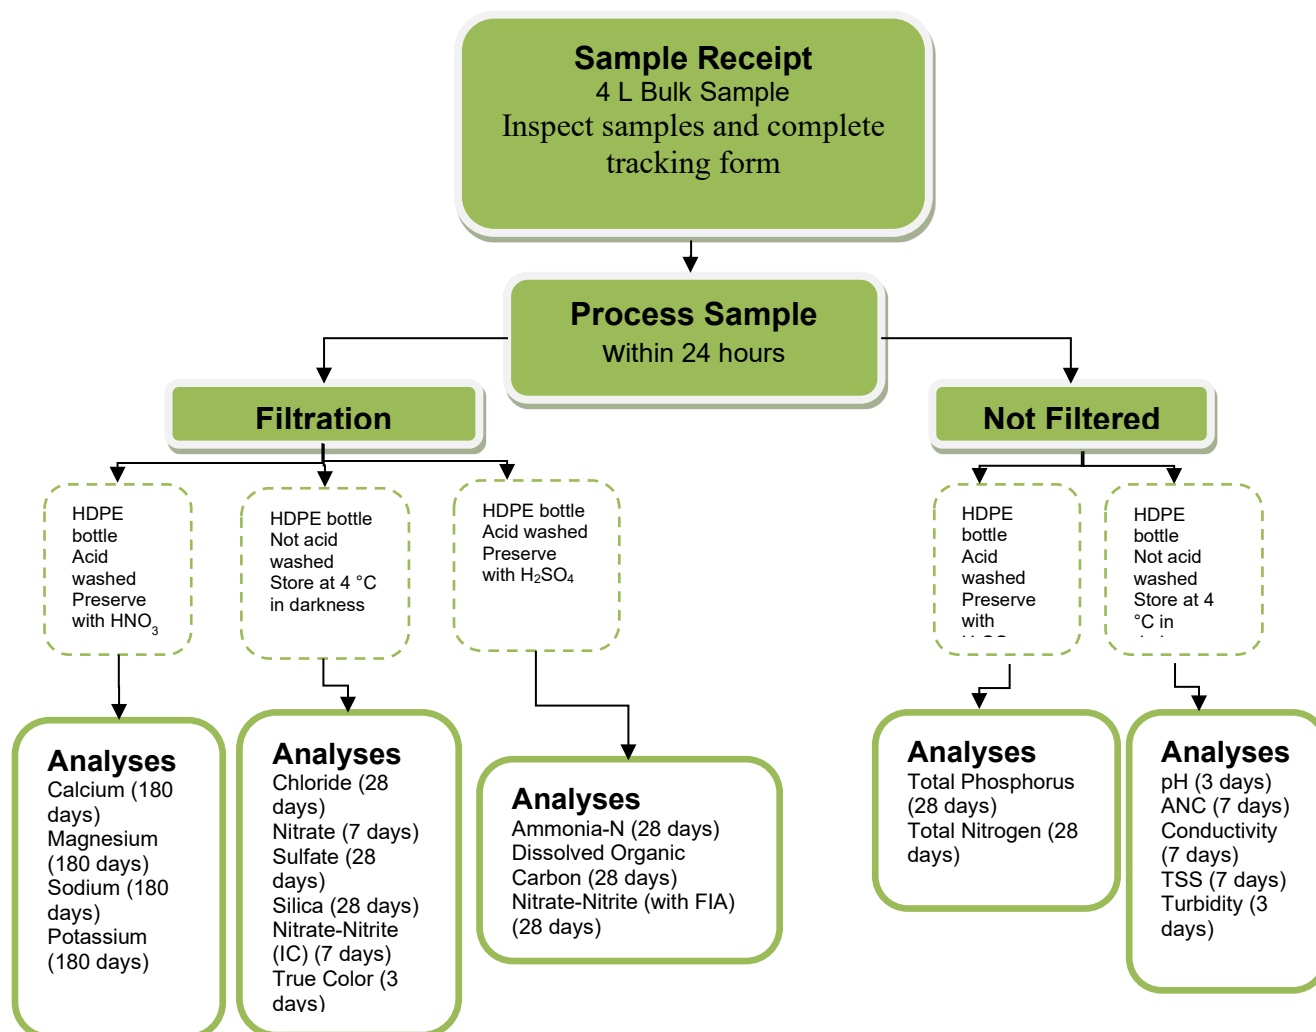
Sample Receipt
4 L Bulk Sample
Inspect samples and complete tracking form

Process Sample
Within 24 hours

Filtration

Not Filtered

HDPE bottle
Acid washed
Preserve with $HNO_3$

HDPE bottle
Not acid washed
Store at 4 °C in darkness

HDPE bottle
Acid washed
Preserve with $H_2SO_4$

HDPE bottle
Acid washed
Preserve with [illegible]

HDPE bottle
Not acid washed
Store at 4 °C in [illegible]

Analyses
Calcium (180 days)
Magnesium (180 days)
Sodium (180 days)
Potassium (180 days)

Analyses
Chloride (28 days)
Nitrate (7 days)
Sulfate (28 days)
Silica (28 days)
Nitrate-Nitrite (IC) (7 days)
True Color (3 days)

Analyses
Ammonia-N (28 days)
Dissolved Organic Carbon (28 days)
Nitrate-Nitrite (with FIA) (28 days)

Analyses
Total Phosphorus (28 days)
Total Nitrogen (28 days)

Analyses
pH (3 days)
ANC (7 days)
Conductivity (7 days)
TSS (7 days)
Turbidity (3 days)